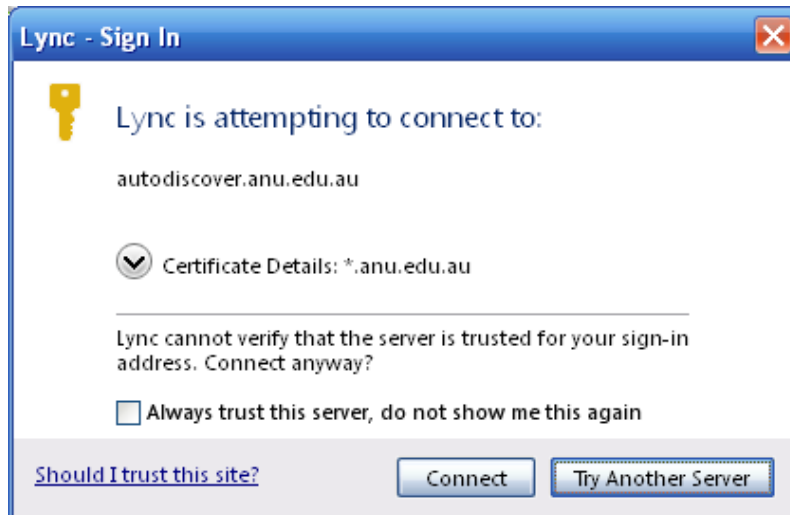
Lync - Sign In

Lync is attempting to connect to:

autodiscover.anu.edu.au

Certificate Details: *.anu.edu.au

Lync cannot verify that the server is trusted for your sign-in address. Connect anyway?

Always trust this server, do not show me this again

Should I trust this site?

Connect

Try Another Server